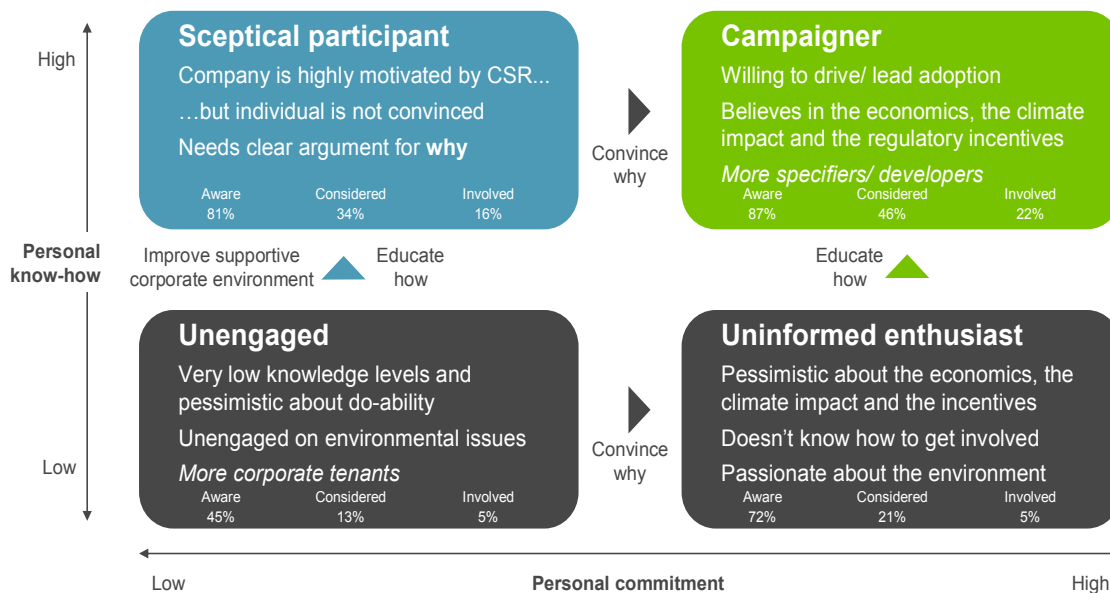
High

Sceptical participant

Company is highly motivated by CSR...

…but individual is not convinced

Needs clear argument for **why**

| Aware | Considered | Involved |
|---|---|---|
| 81% | 34% | 16% |

Convince why

Campaigner

Willing to drive/ lead adoption

Believes in the economics, the climate impact and the regulatory incentives

*More specifiers/ developers*

| Aware | Considered | Involved |
|---|---|---|
| 87% | 46% | 22% |

Personal know-how

Improve supportive corporate environment

Educate how

Educate how

Unengaged

Very low knowledge levels and pessimistic about do-ability

Unengaged on environmental issues

*More corporate tenants*

| Aware | Considered | Involved |
|---|---|---|
| 45% | 13% | 5% |

Convince why

Uninformed enthusiast

Pessimistic about the economics, the climate impact and the incentives

Doesn't know how to get involved

Passionate about the environment

| Aware | Considered | Involved |
|---|---|---|
| 72% | 21% | 5% |

Low

Low

Personal commitment

High